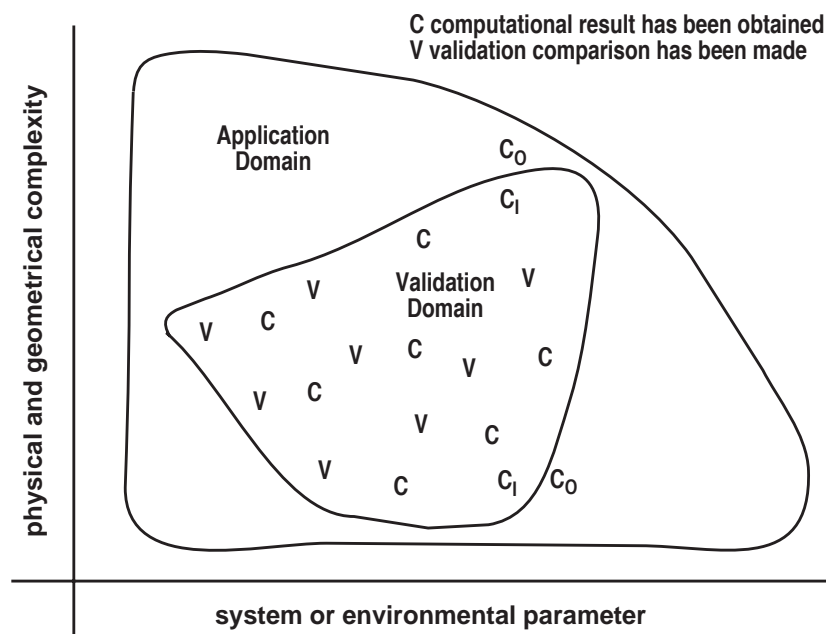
C computational result has been obtained
V validation comparison has been made

Application Domain

$C_O$

$C_I$

C

Validation Domain

V

V

V

C

V

C

V

C

V

C

V

V

C

V

C

$C_I$

$C_O$

physical and geometrical complexity

system or environmental parameter